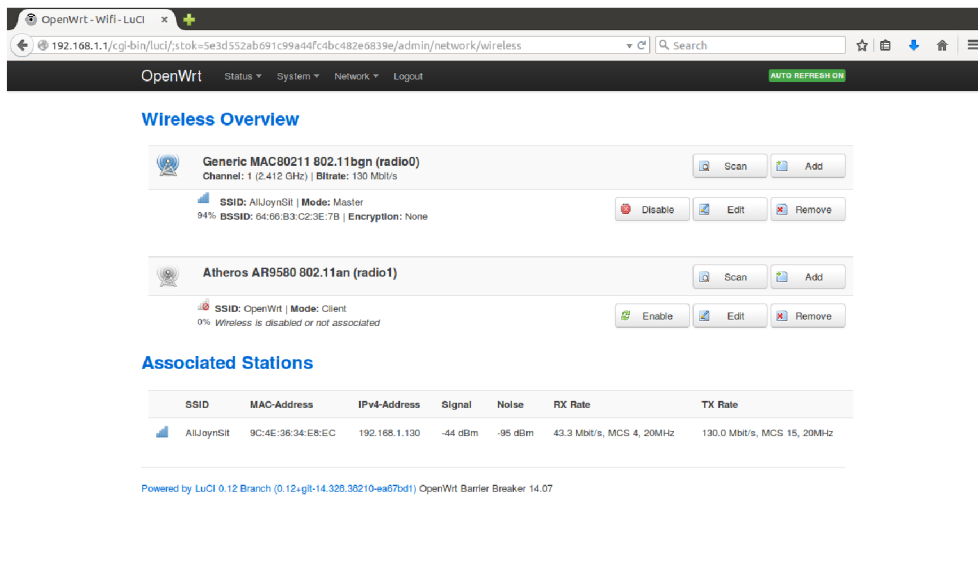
OpenWrt - Wifi - LuCI ×

192.168.1.1/cgi-bin/luci/;stok=5e3d552ab691c99a44fc4bc482e6839e/admin/network/wireless

Search

OpenWrt Status System Network Logout

AUTO REFRESH ON

Wireless Overview

Generic MAC80211 802.11bgn (radio0)
Channel: 1 (2.412 GHz) | Bitrate: 130 Mbit/s

Scan Add

SSID: AllJoynSit | Mode: Master
94% BSSID: 64:66:B3:C2:3E:7B | Encryption: None

Disable Edit Remove

Atheros AR9580 802.11an (radio1)

Scan Add

SSID: OpenWrt | Mode: Client
0% Wireless is disabled or not associated

Enable Edit Remove

Associated Stations

| | SSID | MAC-Address | IPv4-Address | Signal | Noise | RX Rate | TX Rate |
|---|---|---|---|---|---|---|---|
| | AllJoynSit | 9C:4E:36:34:E8:EC | 192.168.1.130 | -44 dBm | -95 dBm | 43.3 Mbit/s, MCS 4, 20MHz | 130.0 Mbit/s, MCS 15, 20MHz |

Powered by LuCI 0.12 Branch (0.12+git-14.328.38210-ea67bd1) OpenWrt Barrier Breaker 14.07